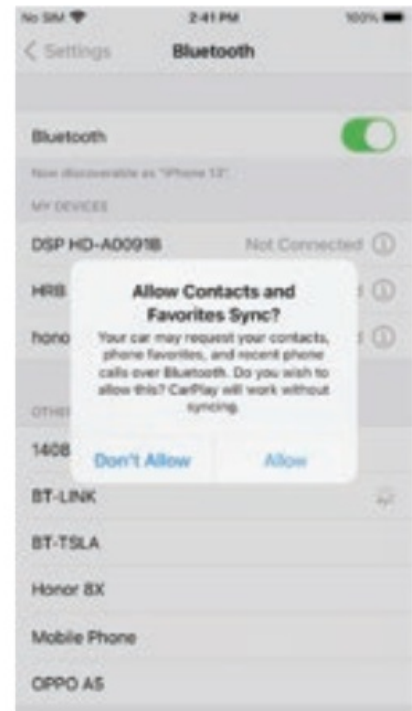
No SIM 2:41 PM 100%

< Settings Bluetooth

Bluetooth

Now discoverable as "iPhone 13".

MY DEVICES

DSP HD-A0091B Not Connected

HRB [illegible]

hono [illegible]

Allow Contacts and Favorites Sync?

Your car may request your contacts, phone favorites, and recent phone calls over Bluetooth. Do you wish to allow this? CarPlay will work without syncing.

Don't Allow Allow

OTHE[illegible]

1408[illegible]

BT-LINK

BT-TSLA

Honor 8X

Mobile Phone

OPPO A5